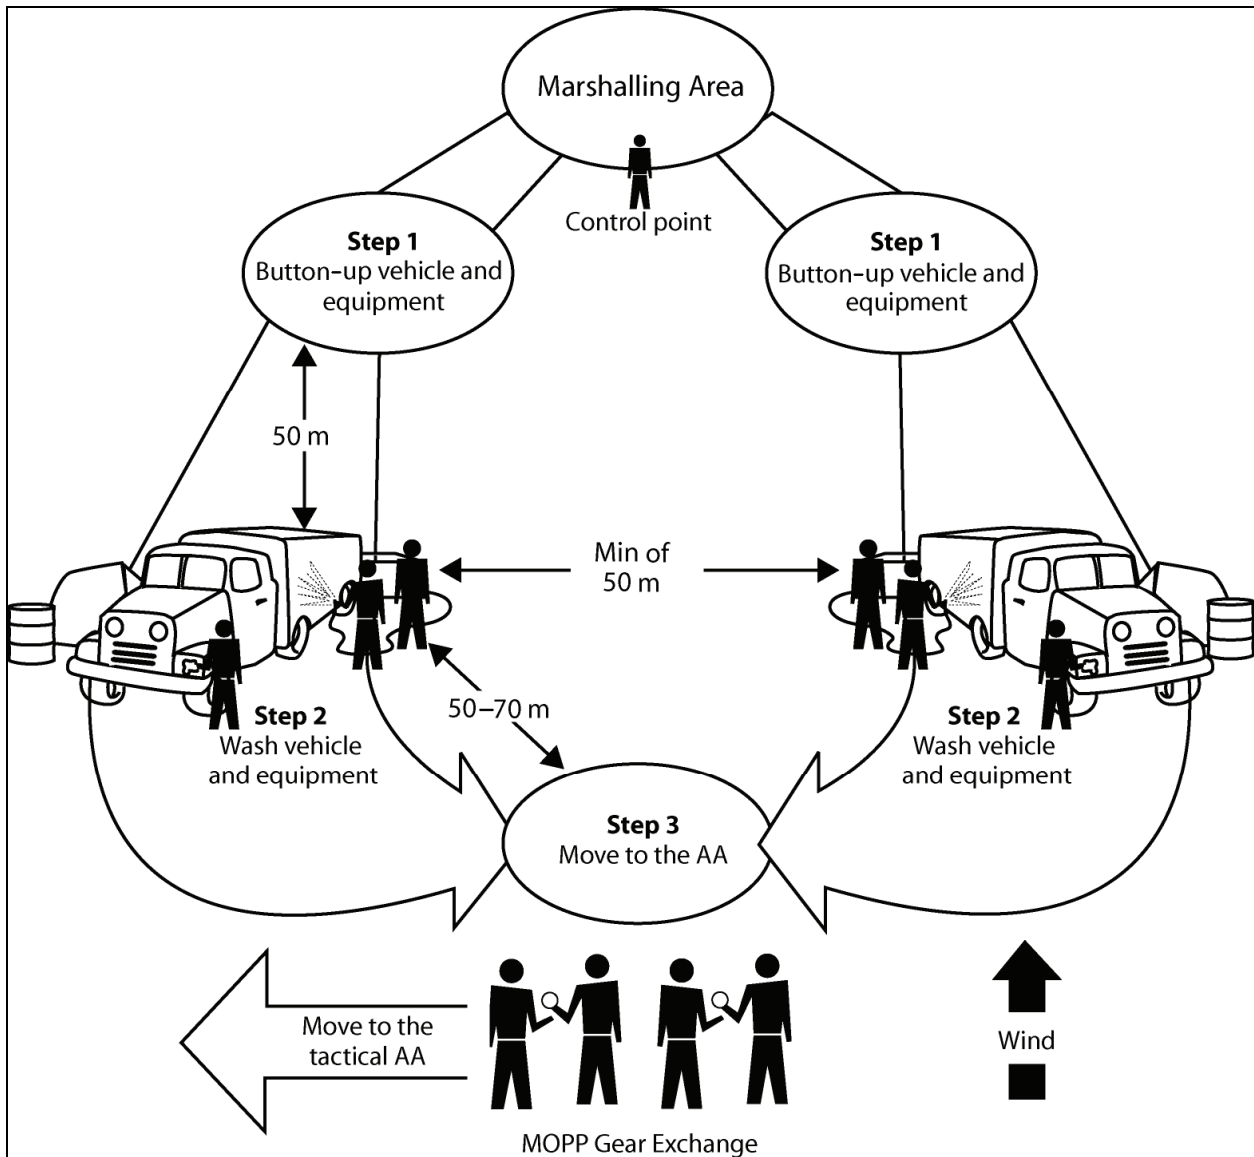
Marshalling Area

Control point

Step 1
Button-up vehicle and equipment

Step 1
Button-up vehicle and equipment

50 m

Min of 50 m

50–70 m

Step 2
Wash vehicle and equipment

Step 2
Wash vehicle and equipment

Step 3
Move to the AA

Move to the tactical AA

Wind

MOPP Gear Exchange